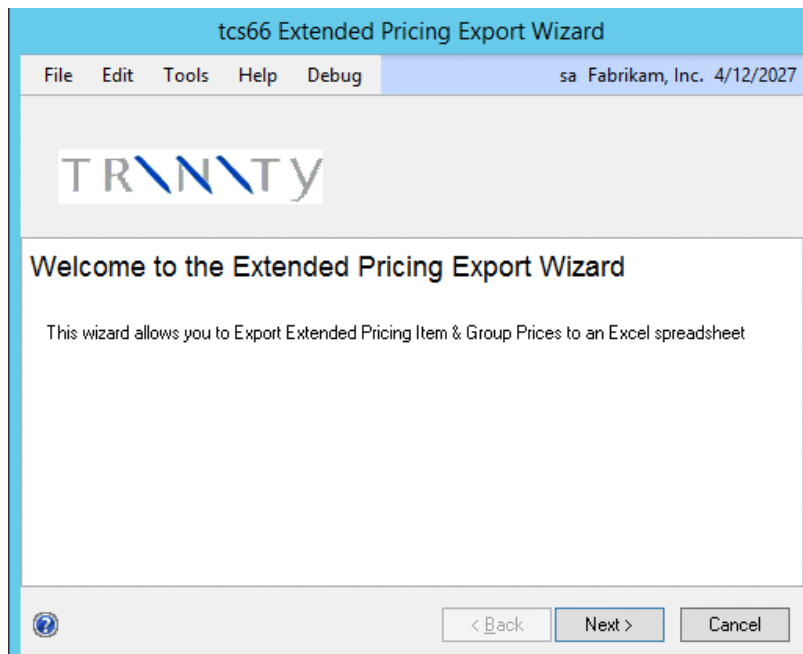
tcs66 Extended Pricing Export Wizard

File Edit Tools Help Debug sa Fabrikam, Inc. 4/12/2027

TRINITY

Welcome to the Extended Pricing Export Wizard

This wizard allows you to Export Extended Pricing Item & Group Prices to an Excel spreadsheet

< Back Next > Cancel